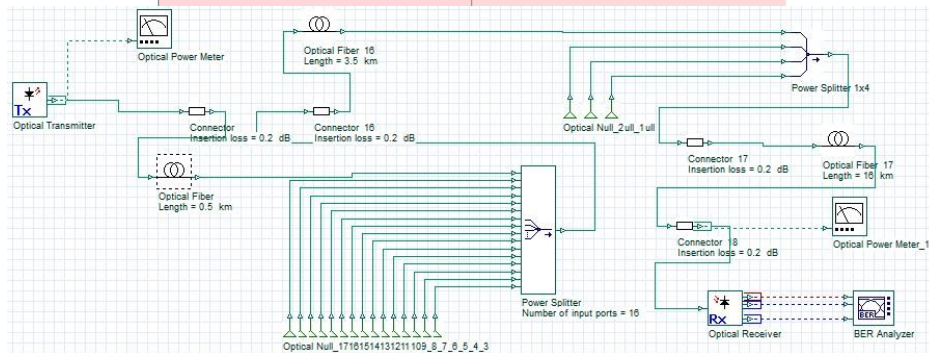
Tx

Optical Transmitter

Optical Power Meter

Optical Fiber 16
Length = 3.5 km

Connector
Insertion loss = 0.2 dB

Connector 16
Insertion loss = 0.2 dB

Optical Fiber
Length = 0.5 km

Optical Null_2ull_1ull

Power Splitter 1x4

Connector 17
Insertion loss = 0.2 dB

Optical Fiber 17
Length = 16 km

Connector 18
Insertion loss = 0.2 dB

Optical Power Meter_1

Power Splitter
Number of input ports = 16

Optical Null_17161514131211109_8_7_6_5_4_3

Rx

Optical Receiver

BER

BER Analyzer